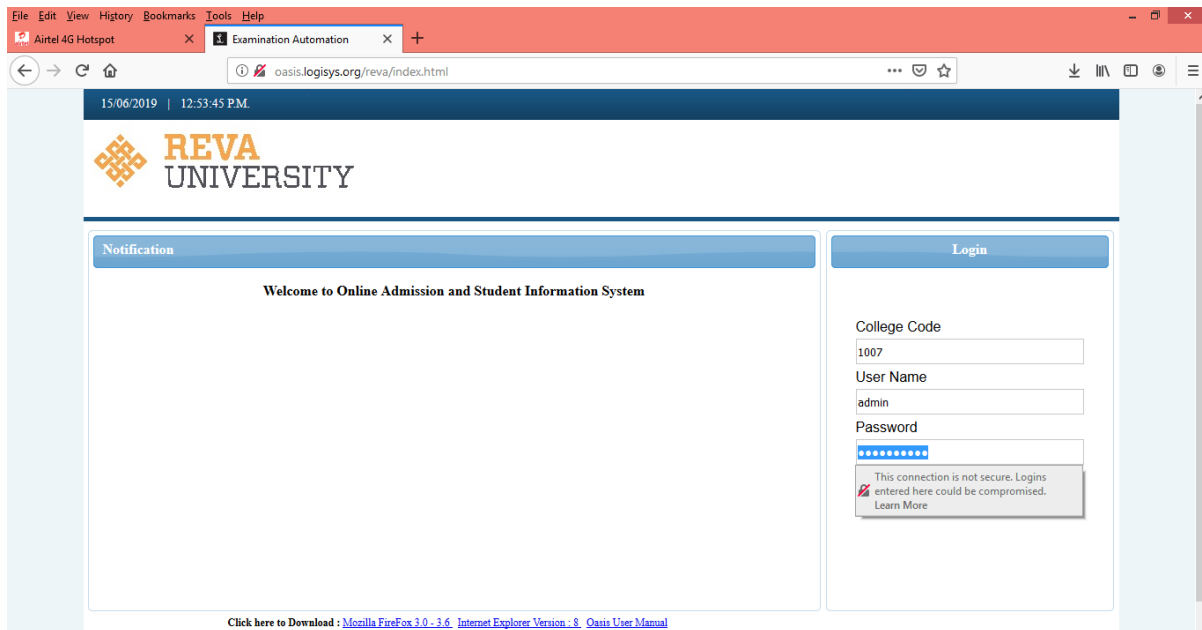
File Edit View History Bookmarks Tools Help

Airtel 4G Hotspot ×
Examination Automation × +

oasis.logisys.org/reva/index.html

15/06/2019 | 12:53:45 P.M.

REVA UNIVERSITY

Notification

Welcome to Online Admission and Student Information System

Login

College Code
1007
User Name
admin
Password
••••••••••

This connection is not secure. Logins entered here could be compromised. Learn More

Click here to Download : Mozilla FireFox 3.0 - 3.6 Internet Explorer Version : 8 Oasis User Manual